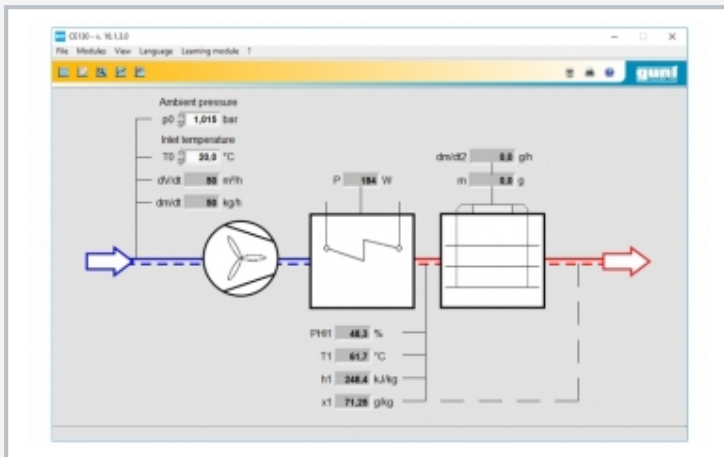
CE130 - v. 16.1.3.0
File Modules View Language Learning module ?
gunt

Ambient pressure
p0 1,015 bar
Inlet temperature
T0 20,0 °C
dV/dt 50 m³/h
dm/dt 50 kg/h

P 184 W

dm/dt2 0,0 g/h
m 0,0 g

PHI1 48,3 %
T1 61,7 °C
h1 248,4 kJ/kg
x1 71,26 g/kg